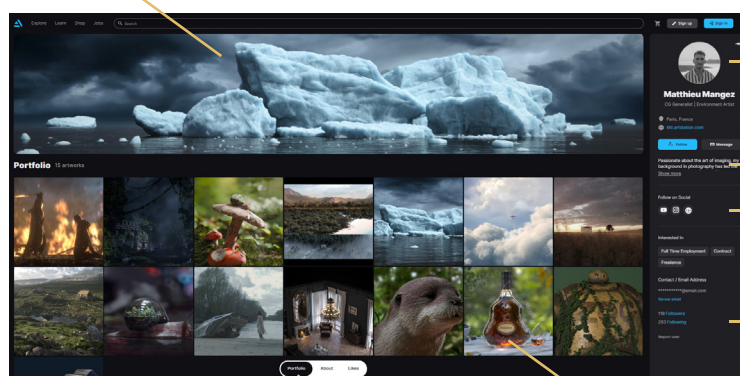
Explore Learn Shop Jobs

Search

Sign up

Sign in

Matthieu Mangez

CG Generalist | Environment Artist

Paris, France

Follow

Message

Passionate about the art of imaging, my background in photography has led me
Show more

Follow on Social

Interested In

Full Time Employment

Contract

Freelance

Contact / Email Address

Reveal email

Followers

Following

Report user

Portfolio 15 artworks

Portfolio

About

Likes